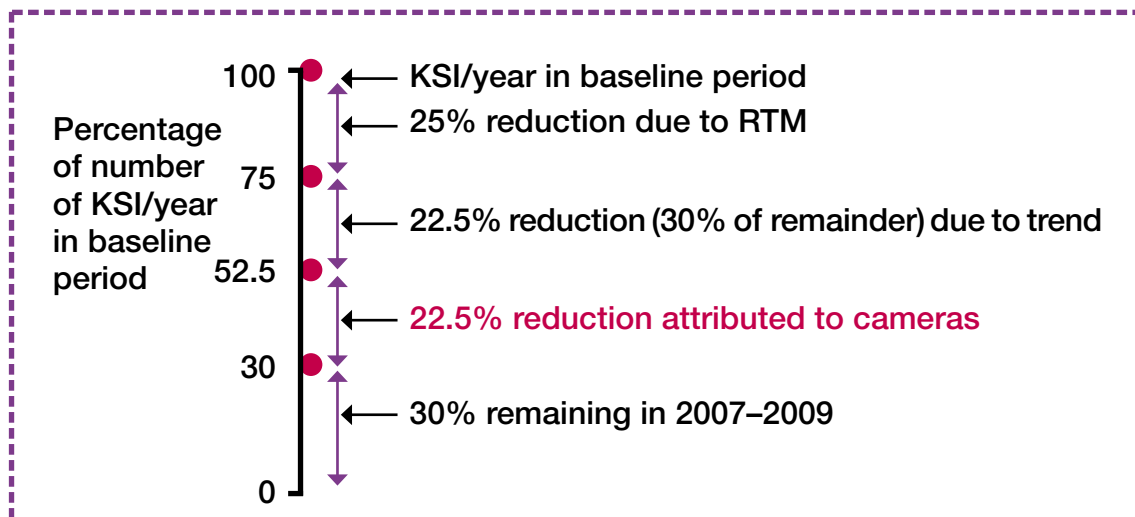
Percentage of number of KSI/year in baseline period

100
75
52.5
30
0

KSI/year in baseline period
25% reduction due to RTM
22.5% reduction (30% of remainder) due to trend
22.5% reduction attributed to cameras
30% remaining in 2007–2009